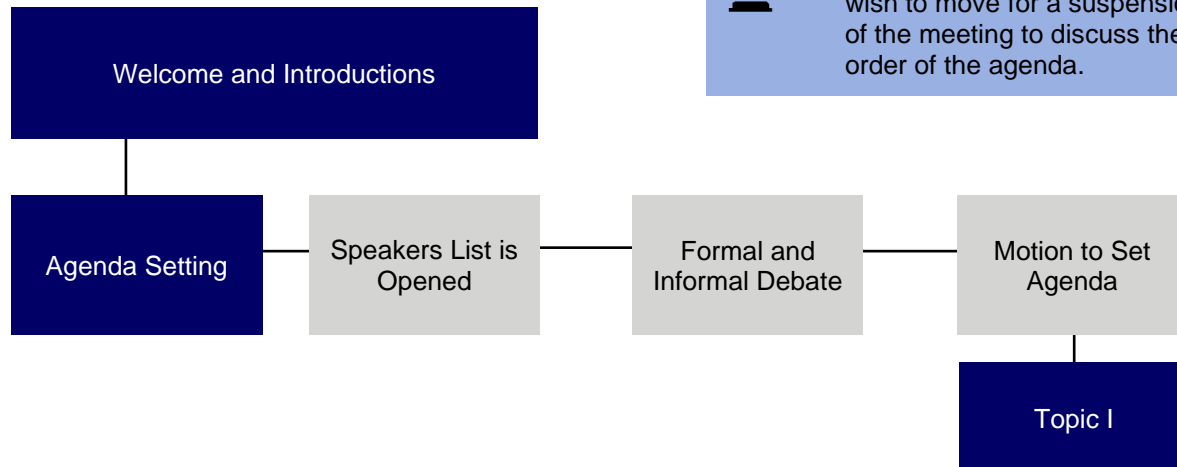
wish to move for a suspensi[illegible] of the meeting to discuss th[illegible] order of the agenda.

Welcome and Introductions

Agenda Setting

Speakers List is Opened

Formal and Informal Debate

Motion to Set Agenda

Topic I